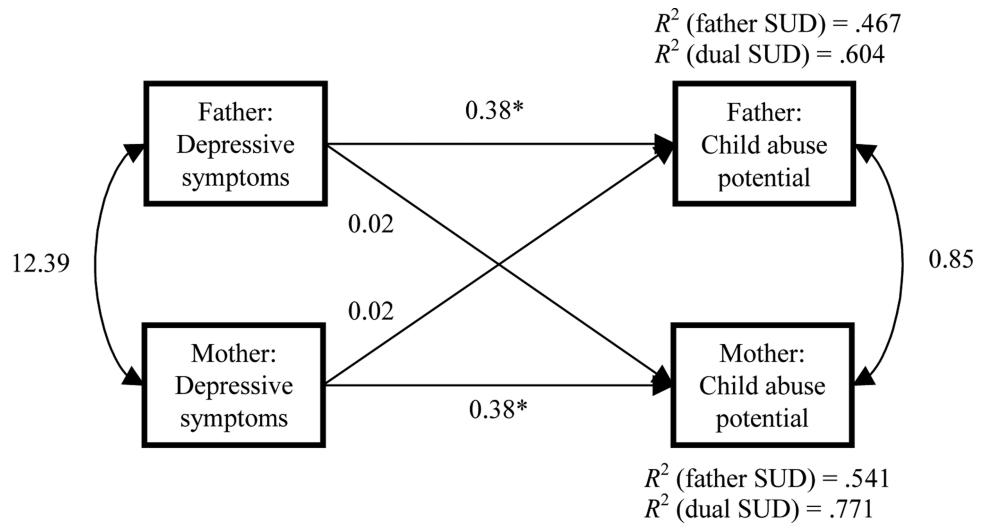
$R^2$ (father SUD) = .467
$R^2$ (dual SUD) = .604

Father: Depressive symptoms

0.38*

Father: Child abuse potential

0.02

12.39

0.85

0.02

Mother: Depressive symptoms

0.38*

Mother: Child abuse potential

$R^2$ (father SUD) = .541
$R^2$ (dual SUD) = .771